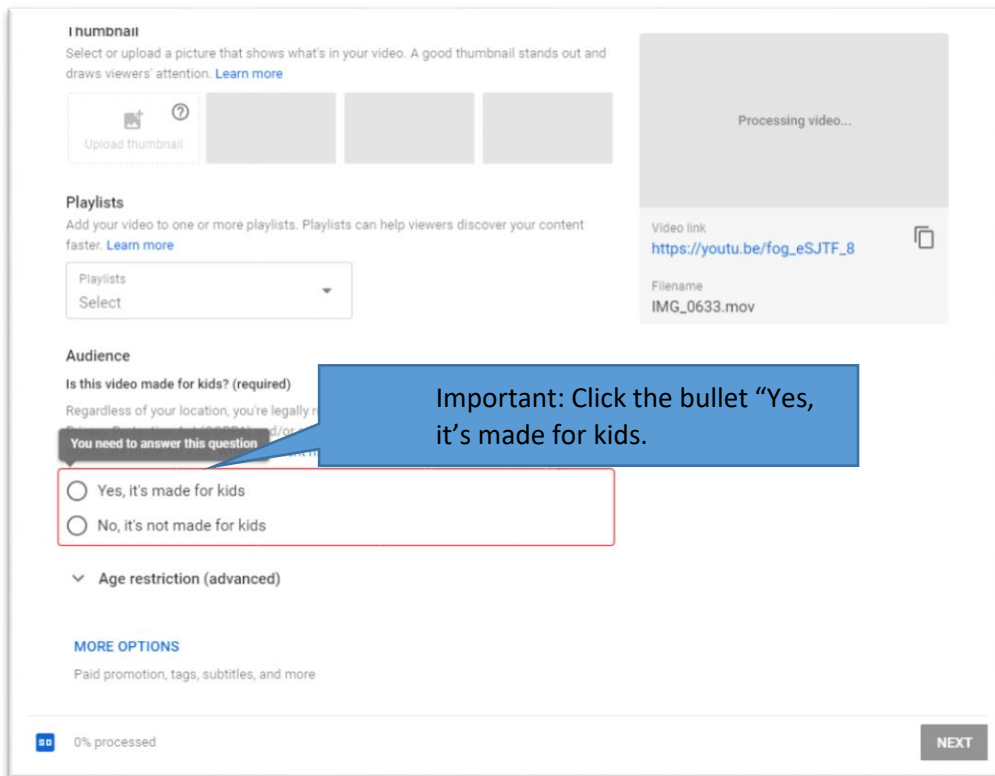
Thumbnail
Select or upload a picture that shows what's in your video. A good thumbnail stands out and draws viewers' attention. Learn more

Upload thumbnail

Processing video...

Video link
https://youtu.be/fog_eSJTF_8

Filename
IMG_0633.mov

Playlists
Add your video to one or more playlists. Playlists can help viewers discover your content faster. Learn more

Playlists
Select

Audience
Is this video made for kids? (required)
Regardless of your location, you're legally r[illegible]

You need to answer this question

Important: Click the bullet "Yes, it's made for kids.

Yes, it's made for kids
No, it's not made for kids

Age restriction (advanced)

MORE OPTIONS
Paid promotion, tags, subtitles, and more

SD 0% processed

NEXT